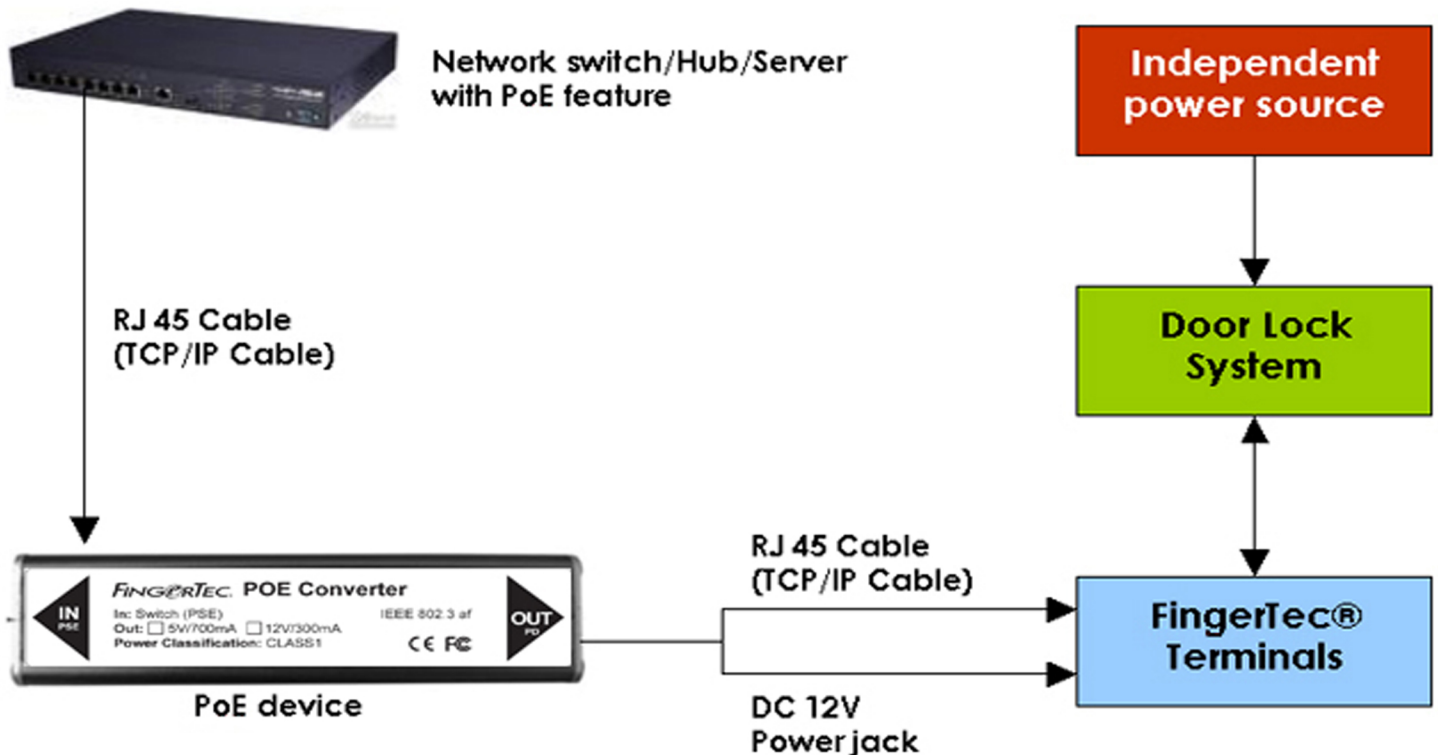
Network switch/Hub/Server with PoE feature

Independent power source

RJ 45 Cable (TCP/IP Cable)

Door Lock System

FINGERTEC POE Converter
IN PSE
In: Switch (PSE)
Out: □ 5V/700mA □ 12V/300mA
Power Classification: CLASS1
IEEE 802.3 af
CE FC
OUT PD

RJ 45 Cable (TCP/IP Cable)

FingerTec® Terminals

PoE device

DC 12V Power jack